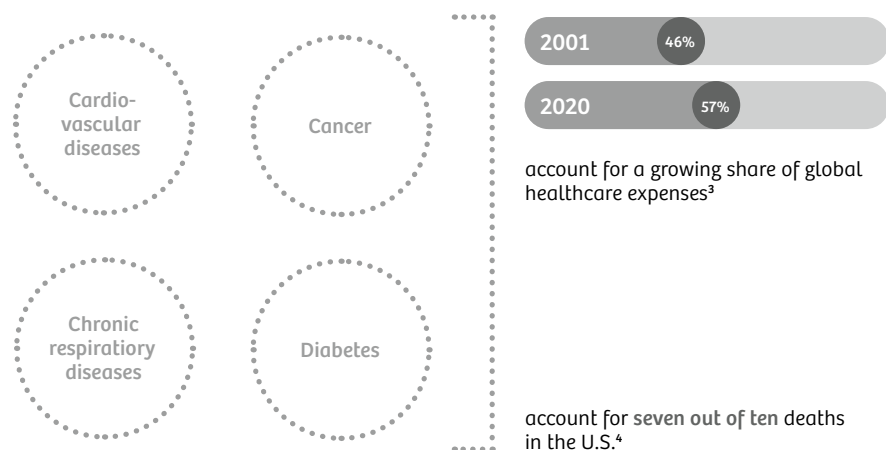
Cardiovascular diseases

Cancer

Chronic respiratiory diseases

Diabetes

2001 46%

2020 57%

account for a growing share of global healthcare expenses³

account for seven out of ten deaths in the U.S.⁴